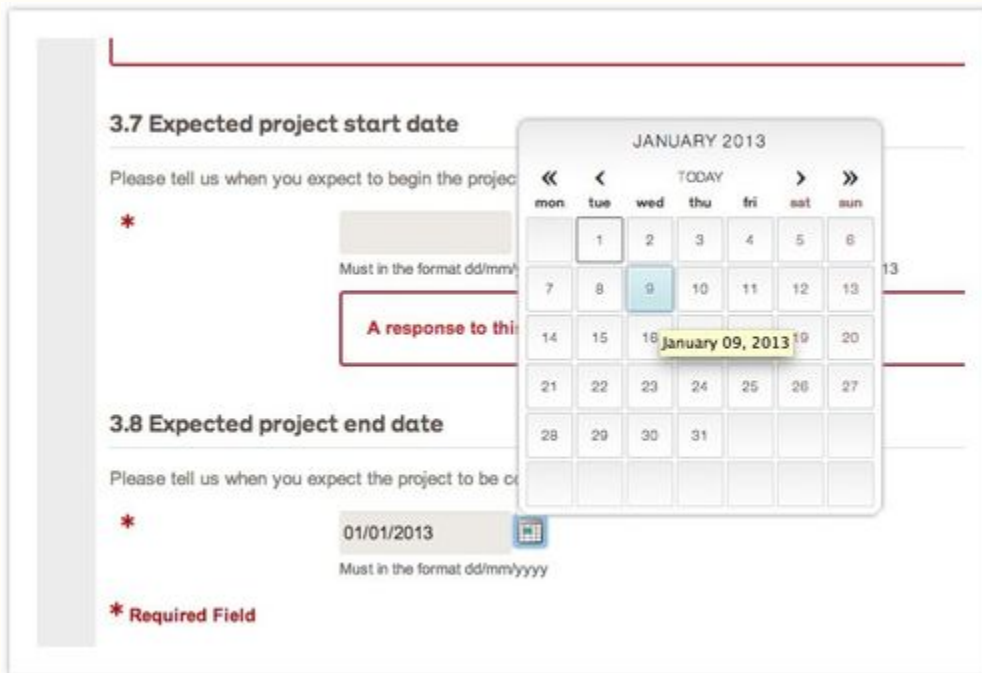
3.7 Expected project start date

Please tell us when you expect to begin the projec

*

Must in the format dd/mm/ 13

A response to thi

JANUARY 2013

« ‹ TODAY › »

| mon | tue | wed | thu | fri | sat | sun |
|---|---|---|---|---|---|---|
|  | 1 | 2 | 3 | 4 | 5 | 6 |
| 7 | 8 | 9 | 10 | 11 | 12 | 13 |
| 14 | 15 | 16 |  |  | 19 | 20 |
| 21 | 22 | 23 | 24 | 25 | 26 | 27 |
| 28 | 29 | 30 | 31 |  |  |  |

January 09, 2013

3.8 Expected project end date

Please tell us when you expect the project to be co

*

01/01/2013

Must in the format dd/mm/yyyy

* Required Field